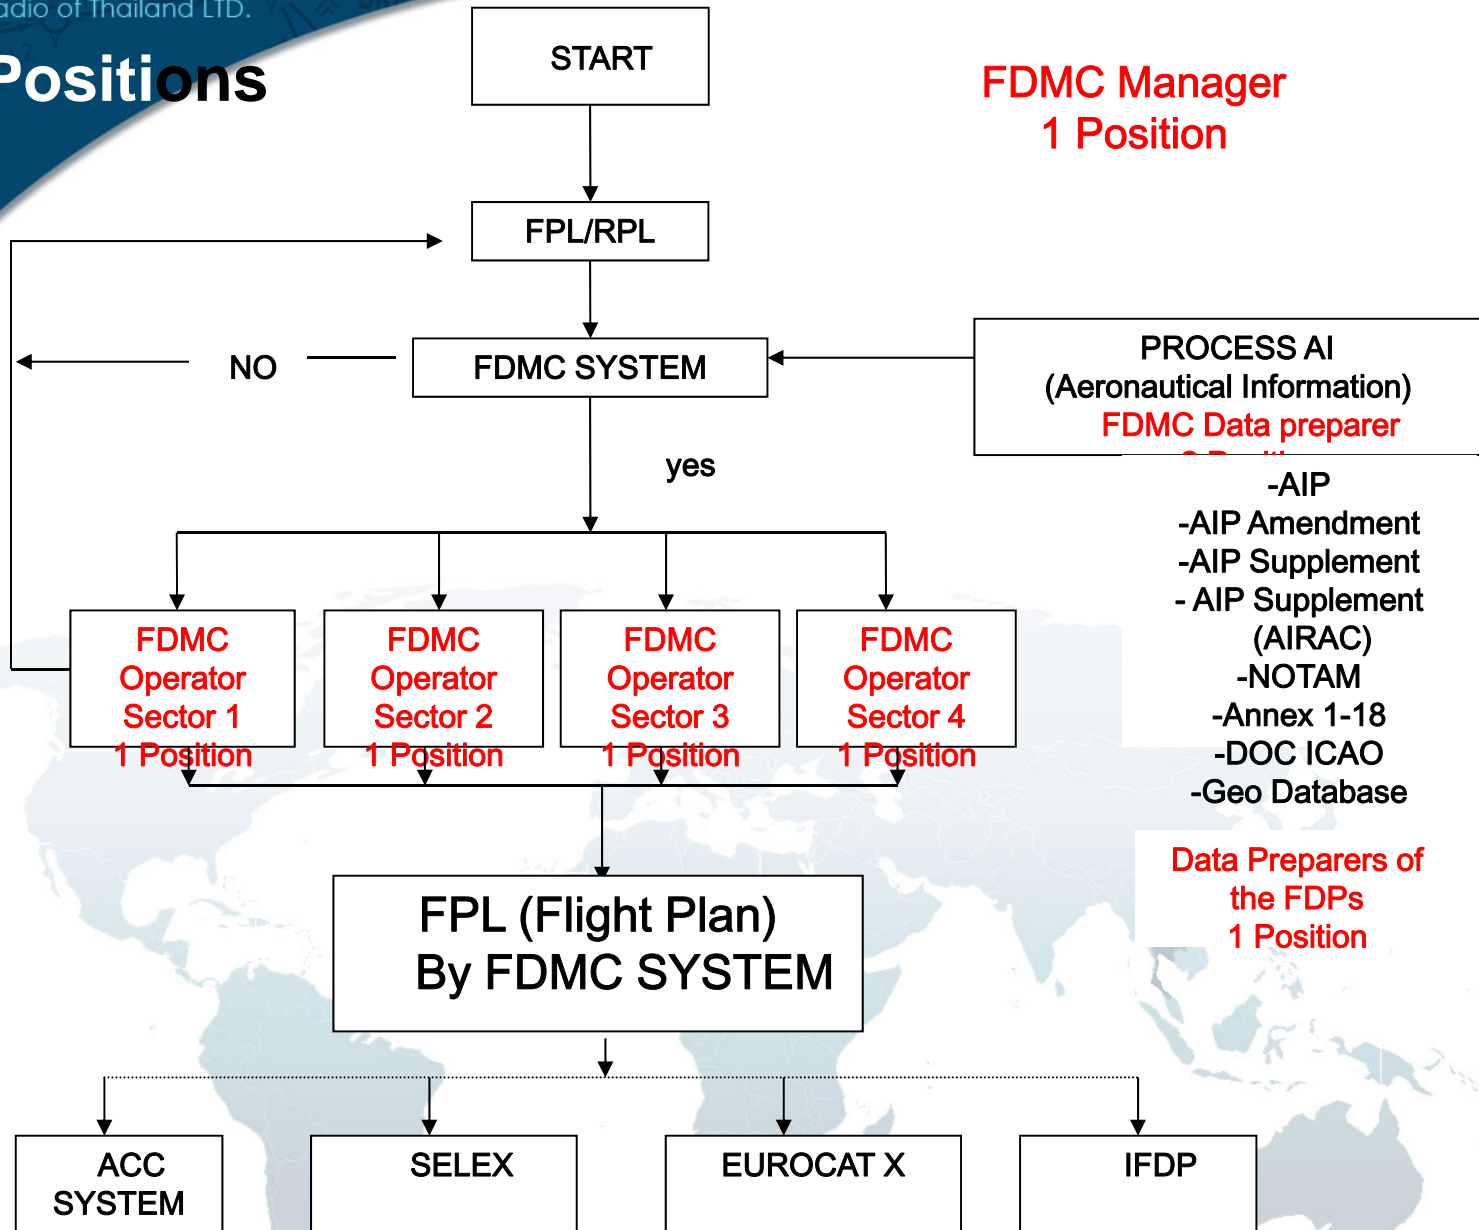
adio of Thailand LTD.

Positions

START

FDMC Manager
1 Position

FPL/RPL

NO

FDMC SYSTEM

PROCESS AI
(Aeronautical Information)
FDMC Data preparer
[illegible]

yes

-AIP
-AIP Amendment
-AIP Supplement
- AIP Supplement
(AIRAC)
-NOTAM
-Annex 1-18
-DOC ICAO
-Geo Database

FDMC Operator Sector 1
1 Position

FDMC Operator Sector 2
1 Position

FDMC Operator Sector 3
1 Position

FDMC Operator Sector 4
1 Position

Data Preparers of the FDPs
1 Position

FPL (Flight Plan)
By FDMC SYSTEM

ACC SYSTEM

SELEX

EUROCAT X

IFDP